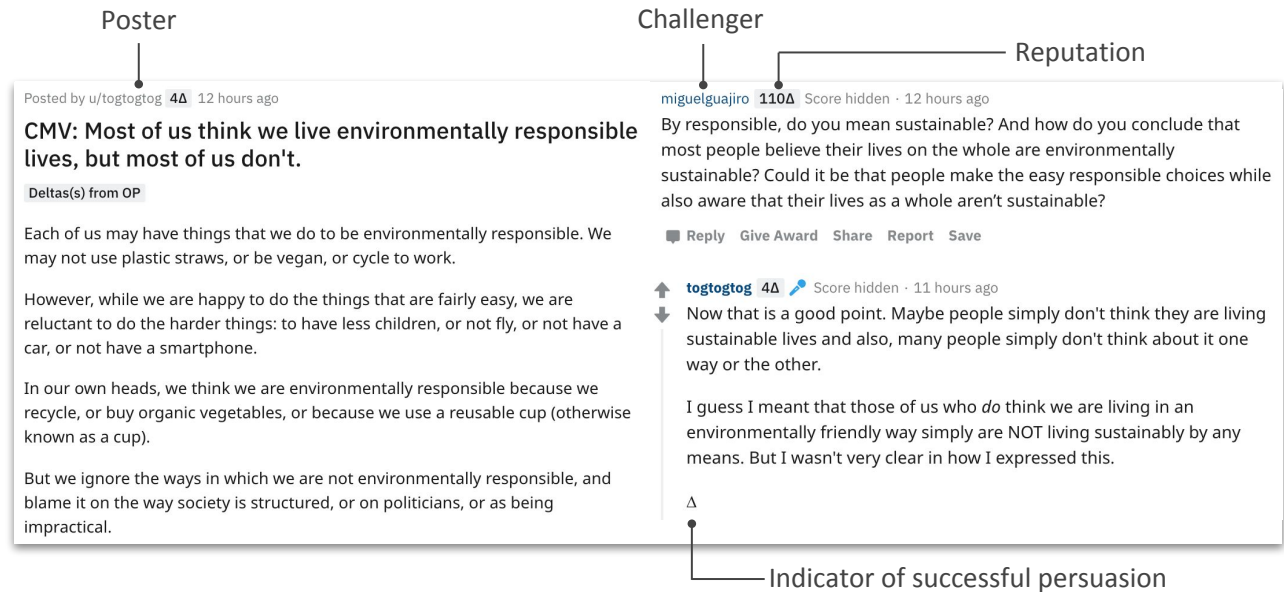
Poster

Challenger

Reputation

Posted by u/togtogtog 4Δ 12 hours ago

CMV: Most of us think we live environmentally responsible lives, but most of us don't.

Deltas(s) from OP

Each of us may have things that we do to be environmentally responsible. We may not use plastic straws, or be vegan, or cycle to work.

However, while we are happy to do the things that are fairly easy, we are reluctant to do the harder things: to have less children, or not fly, or not have a car, or not have a smartphone.

In our own heads, we think we are environmentally responsible because we recycle, or buy organic vegetables, or because we use a reusable cup (otherwise known as a cup).

But we ignore the ways in which we are not environmentally responsible, and blame it on the way society is structured, or on politicians, or as being impractical.

miguelguajiro 110Δ Score hidden · 12 hours ago

By responsible, do you mean sustainable? And how do you conclude that most people believe their lives on the whole are environmentally sustainable? Could it be that people make the easy responsible choices while also aware that their lives as a whole aren't sustainable?

Reply Give Award Share Report Save

togtogtog 4Δ Score hidden · 11 hours ago

Now that is a good point. Maybe people simply don't think they are living sustainable lives and also, many people simply don't think about it one way or the other.

I guess I meant that those of us who do think we are living in an environmentally friendly way simply are NOT living sustainably by any means. But I wasn't very clear in how I expressed this.

Δ

Indicator of successful persuasion